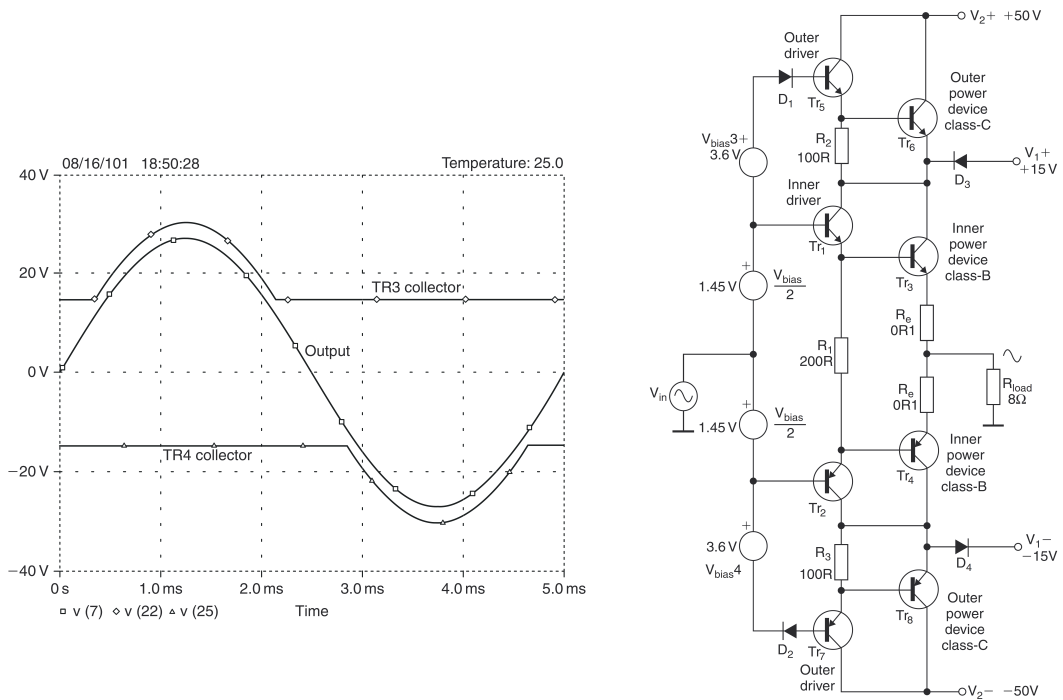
08/16/101 18:50:28

Temperature: 25.0

40 V

20 V

0 V

−20 V

−40 V

TR3 collector

Output

TR4 collector

0 s

1.0 ms

2.0 ms

3.0 ms

4.0 ms

5.0 ms

□ v (7) ◇ v (22) △ v (25)

Time

Outer driver

$V_2+$ +50 V

$D_1$

$Tr_5$

Outer power device class-C

$V_{bias}3+$ 3.6 V

$R_2$ 100R

$Tr_6$

$V_1+$ +15 V

$D_3$

Inner driver

$Tr_1$

Inner power device class-B

$Tr_3$

+

1.45 V

$\frac{V_{bias}}{2}$

$R_e$ 0R1

$R_1$ 200R

$V_{in}$

$R_{load}$ 8Ω

$R_e$ 0R1

+

1.45 V

$\frac{V_{bias}}{2}$

Inner power device class-B

$Tr_4$

$Tr_2$

+

3.6 V

$V_{bias}4$

$R_3$ 100R

$D_4$

$V_1-$ −15V

$Tr_8$

Outer power device class-C

$D_2$

$Tr_7$

Outer driver

$V_2-$ −50V